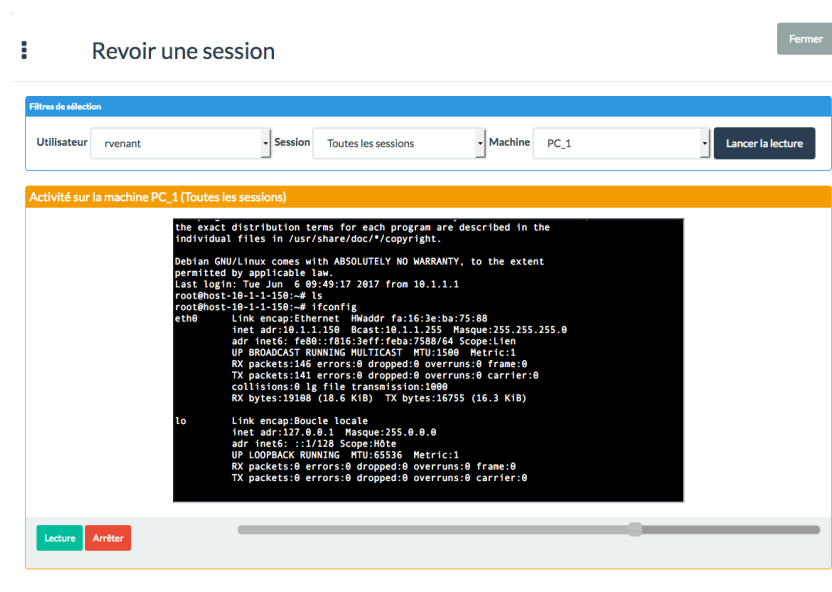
Revoir une session

Fermer

Filtres de sélection

Utilisateur rvenant Session Toutes les sessions Machine PC_1 Lancer la lecture

Activité sur la machine PC_1 (Toutes les sessions)

the exact distribution terms for each program are described in the individual files in /usr/share/doc/*/copyright.

Debian GNU/Linux comes with ABSOLUTELY NO WARRANTY, to the extent permited by applicable law.
Last login: Tue Jun 6 09:49:17 2017 from 10.1.1.1
root@host-10-1-1-150:~# ls
root@host-10-1-1-150:~# ifconfig
eth0 Link encap:Ethernet HWaddr fa:16:3e:ba:75:88
inet adr:10.1.1.150 Bcast:10.1.1.255 Masque:255.255.255.0
adr inet6: fe80::f816:3eff:feba:7588/64 Scope:Lien
UP BROADCAST RUNNING MULTICAST MTU:1500 Metric:1
RX packets:146 errors:0 dropped:0 overruns:0 frame:0
TX packets:141 errors:0 dropped:0 overruns:0 carrier:0
collisions:0 lg file transmission:1000
RX bytes:19108 (18.6 KiB) TX bytes:16755 (16.3 KiB)

lo Link encap:Boucle locale
inet adr:127.0.0.1 Masque:255.0.0.0
adr inet6: ::1/128 Scope:Hôte
UP LOOPBACK RUNNING MTU:65536 Metric:1
RX packets:0 errors:0 dropped:0 overruns:0 frame:0
TX packets:0 errors:0 dropped:0 overruns:0 carrier:0

Lecture Arrêter